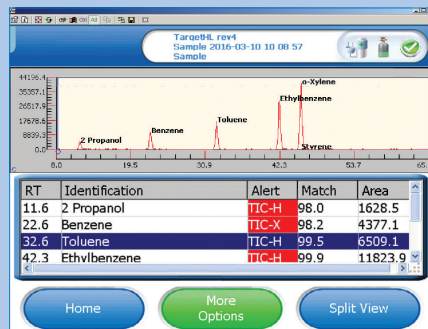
TargetHL rev4
Sample 2016-03-10 10 08 57
Sample

44196.4
35357.1
26517.5
17678.6
8839.3
0.0

2 Propanol
Benzene
Toluene
Ethylbenzene
o-Xylene
Styrene

8.0
19.5
30.9
42.3
53.7
65.

| RT | Identification | Alert | Match | Area |
|---|---|---|---|---|
| 11.6 | 2 Propanol | TIC-H | 98.0 | 1628.5 |
| 22.6 | Benzene | TIC-X | 98.2 | 4377.1 |
| 32.6 | Toluene | TIC-H | 99.5 | 6509.1 |
| 42.3 | Ethylbenzene | TIC-H | 99.9 | 11823.9 |

Home
More Options
Split View